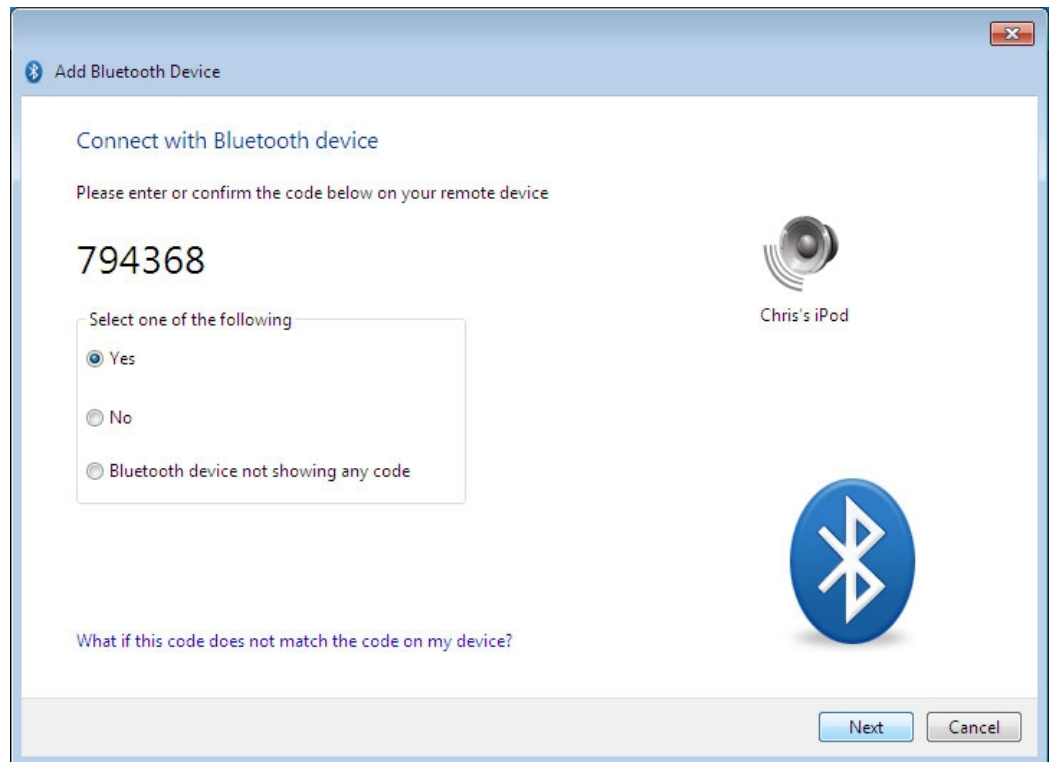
Add Bluetooth Device

Connect with Bluetooth device

Please enter or confirm the code below on your remote device

794368

Select one of the following

Yes

No

Bluetooth device not showing any code

Chris's iPod

What if this code does not match the code on my device?

Next

Cancel